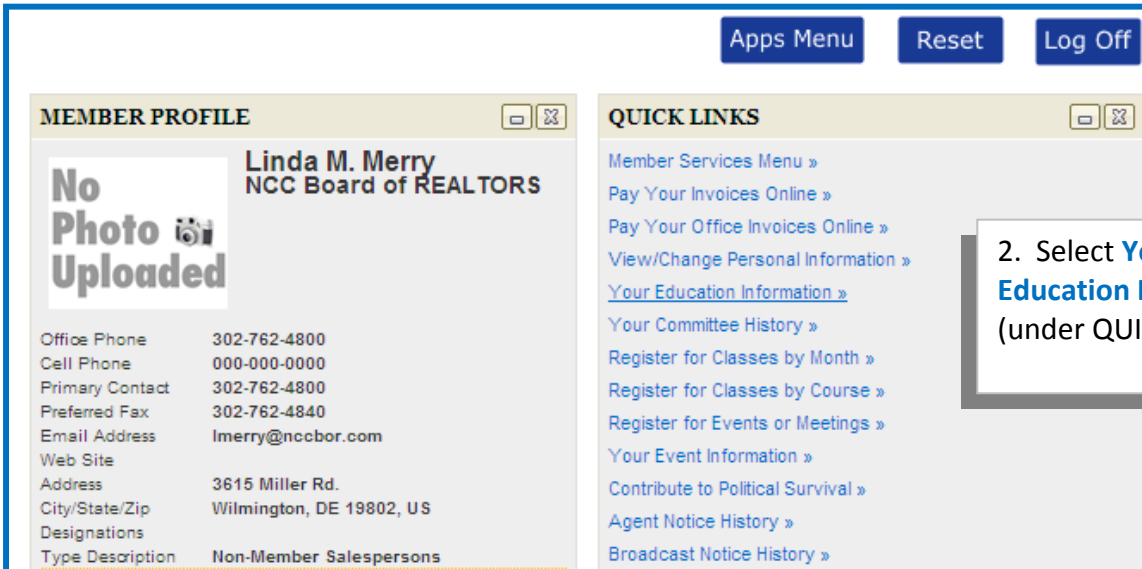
Apps Menu Reset Log Off

MEMBER PROFILE

No Photo Uploaded

Linda M. Merry
NCC Board of REALTORS

| Office Phone | 302-762-4800 |
|---|---|
| Cell Phone | 000-000-0000 |
| Primary Contact | 302-762-4800 |
| Preferred Fax | 302-762-4840 |
| Email Address | lmerry@nccbor.com |
| Web Site | |
| Address | 3615 Miller Rd. |
| City/State/Zip | Wilmington, DE 19802, US |
| Designations | |
| Type Description | Non-Member Salespersons |

QUICK LINKS

Member Services Menu »
Pay Your Invoices Online »
Pay Your Office Invoices Online »
View/Change Personal Information »
Your Education Information »
Your Committee History »
Register for Classes by Month »
Register for Classes by Course »
Register for Events or Meetings »
Your Event Information »
Contribute to Political Survival »
Agent Notice History »
Broadcast Notice History »

2. Select Y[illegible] Education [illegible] (under QUI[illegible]